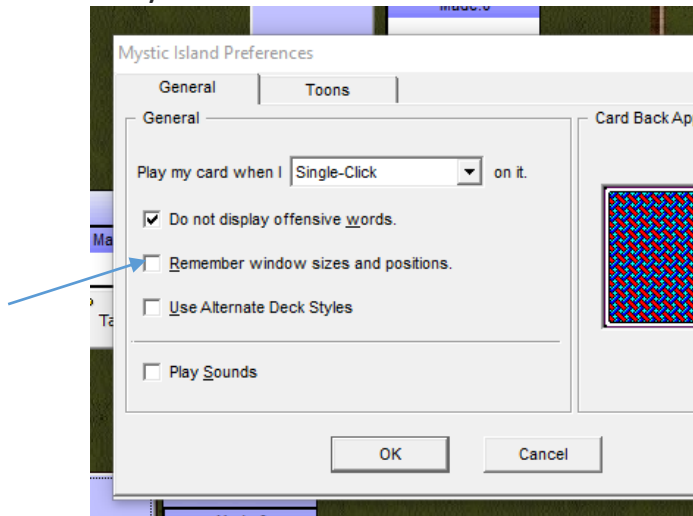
Made:0

Mystic Island Preferences

General

Toons

General

Play my card when I Single-Click on it.

Do not display offensive words.

Remember window sizes and positions.

Use Alternate Deck Styles

Play Sounds

Card Back Ap

OK

Cancel

Ma

Ta